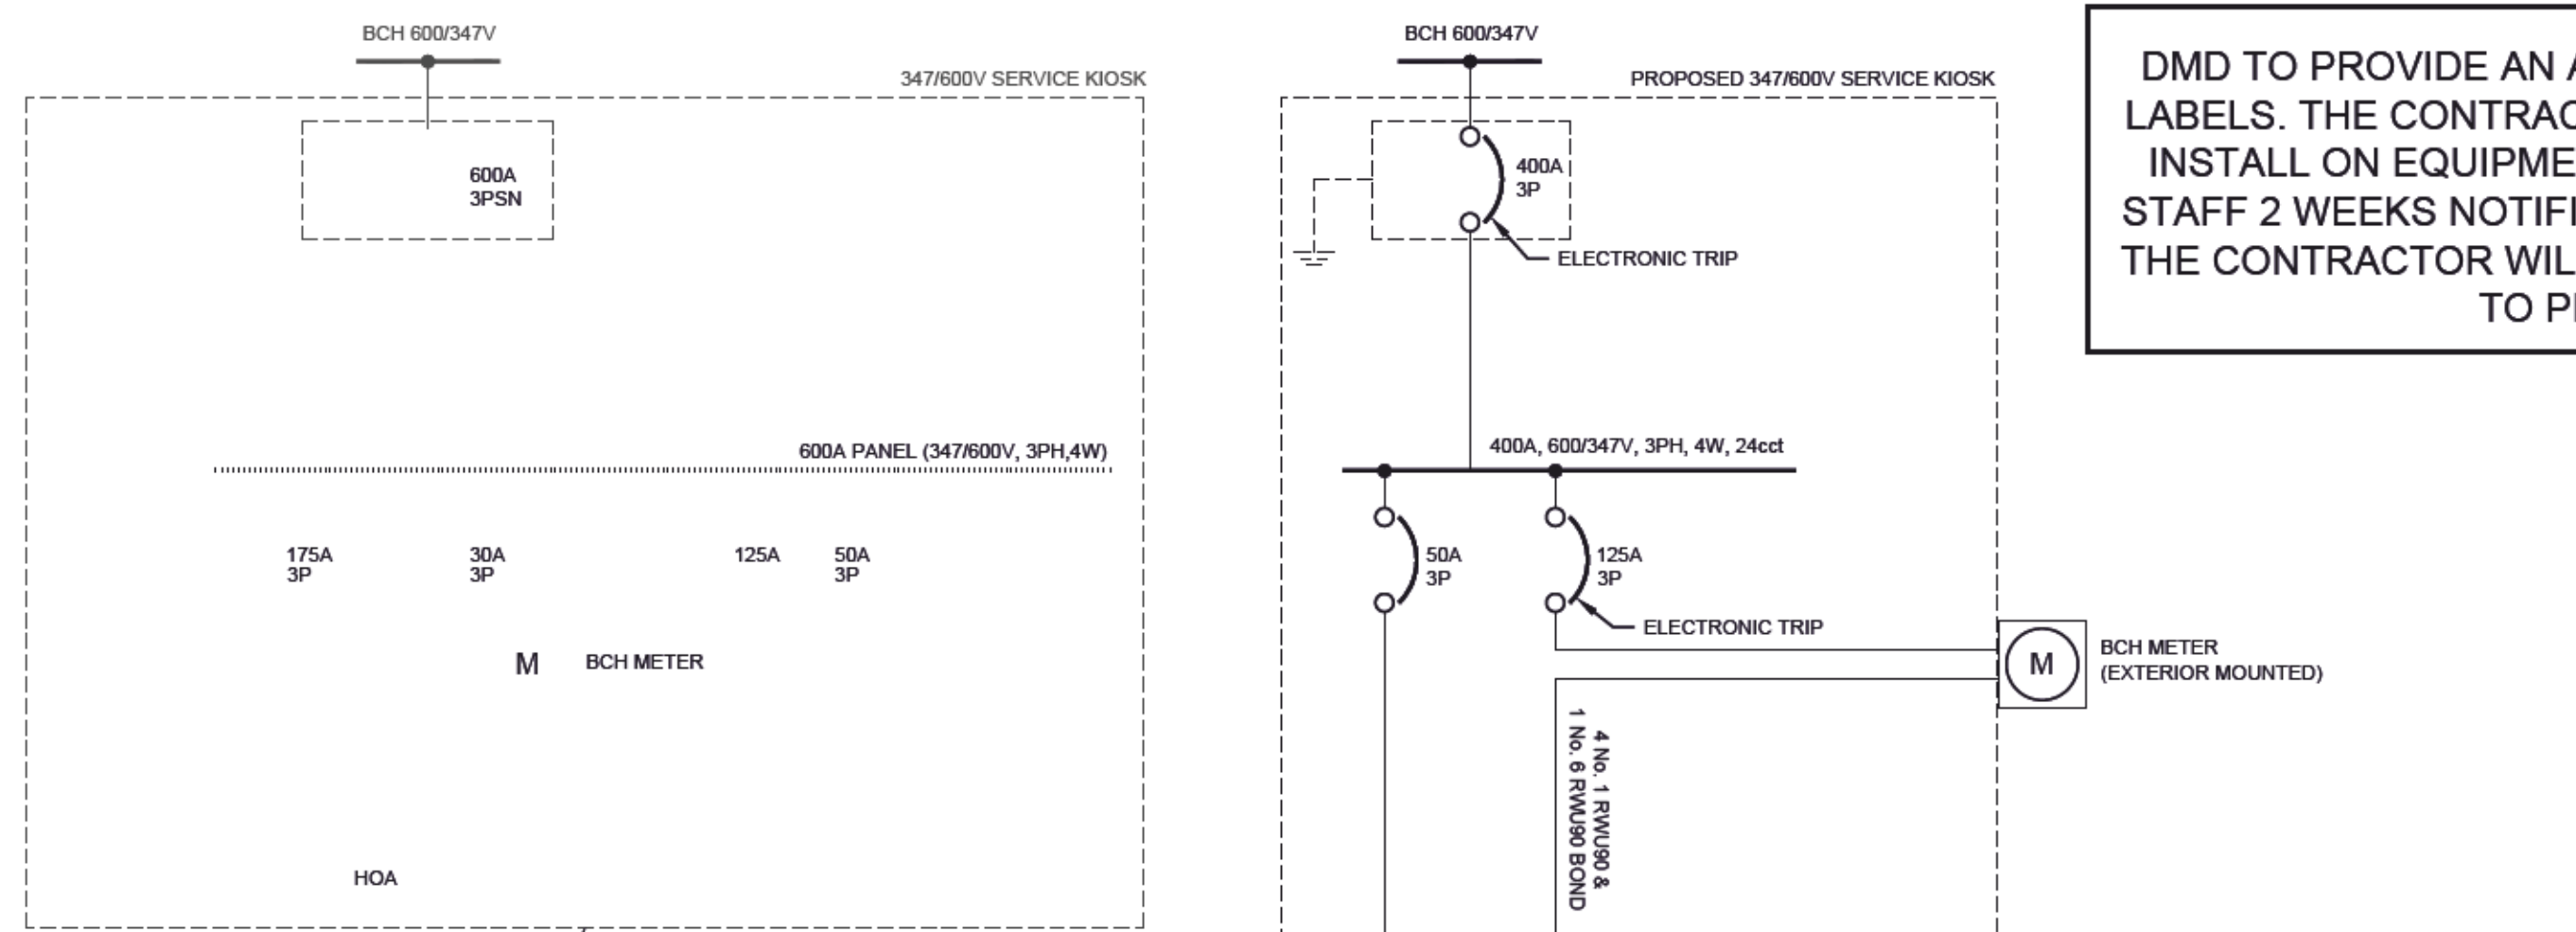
BCH 600/347V

347/600V SERVICE KIOSK

600A
3PSN

600A PANEL (347/600V, 3PH,4W)

175A
3P

30A
3P

125A

50A
3P

M

BCH METER

HOA

BCH 600/347V

PROPOSED 347/600V SERVICE KIOSK

400A
3P

ELECTRONIC TRIP

400A, 600/347V, 3PH, 4W, 24cct

50A
3P

125A
3P

ELECTRONIC TRIP

M

BCH METER
(EXTERIOR MOUNTED)

4 No. 1 RWU90 &
1 No. 6 RWU90 BOND

DMD TO PROVIDE AN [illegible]
LABELS. THE CONTRAC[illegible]
INSTALL ON EQUIPME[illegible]
STAFF 2 WEEKS NOTIF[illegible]
THE CONTRACTOR WIL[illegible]
TO P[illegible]